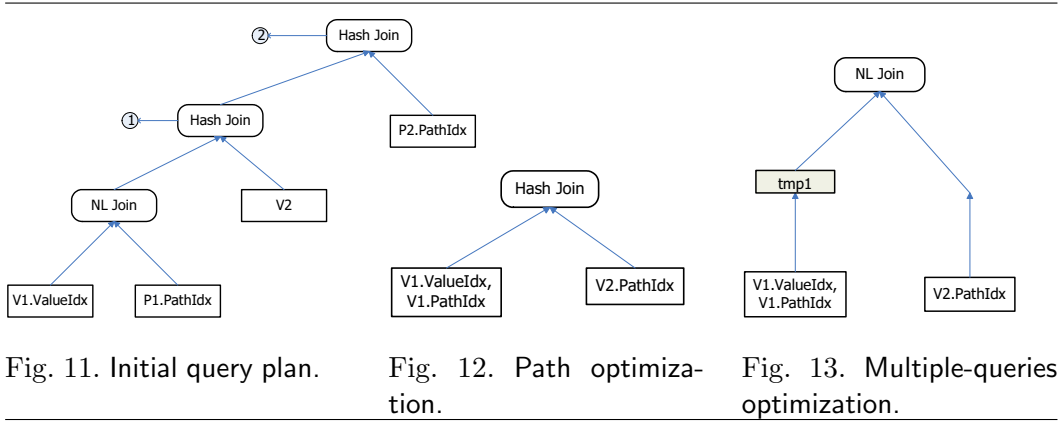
② Hash Join

① Hash Join

P2.PathIdx

NL Join

V2

V1.ValueIdx

P1.PathIdx

Fig. 11. Initial query plan.

Hash Join

V1.ValueIdx, V1.PathIdx

V2.PathIdx

Fig. 12. Path optimization.

NL Join

tmp1

V1.ValueIdx, V1.PathIdx

V2.PathIdx

Fig. 13. Multiple-queries optimization.